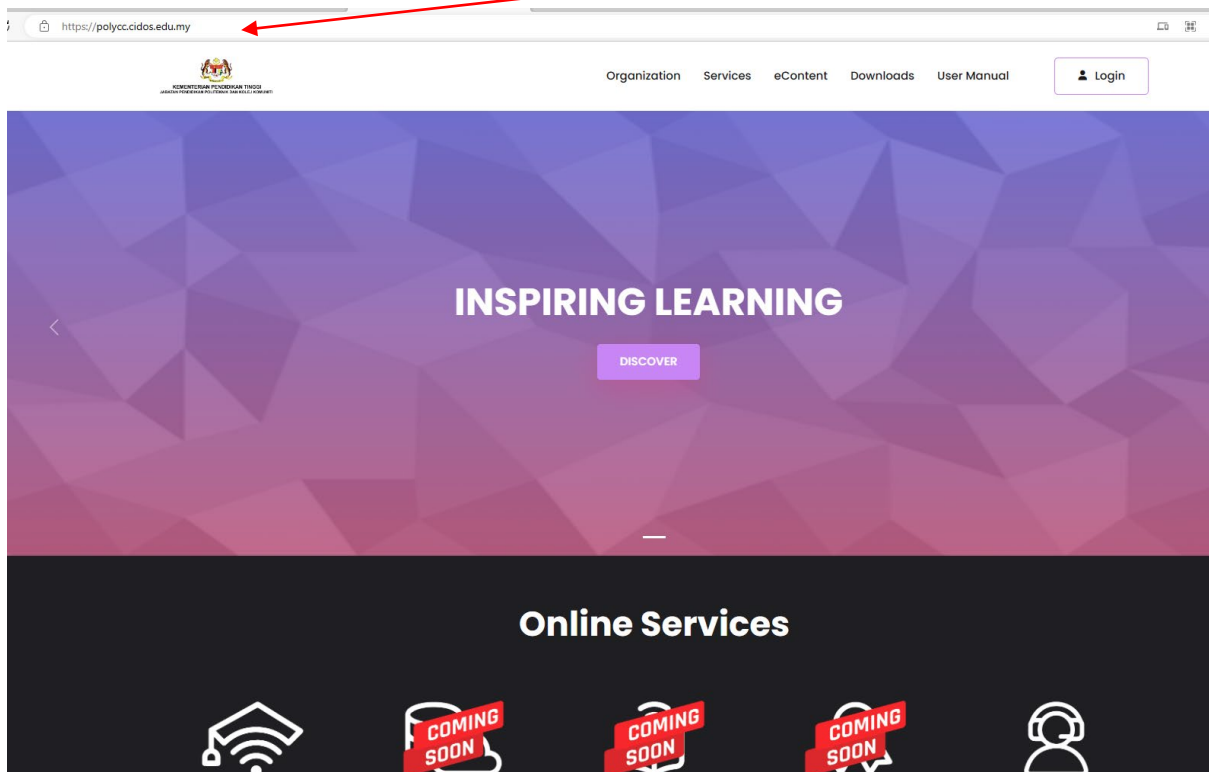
https://polycc.cidos.edu.my

KEMENTERIAN PENDIDIKAN TINGGI
JABATAN PENDIDIKAN POLITEKNIK DAN KOLEJ KOMUNITI

Organization Services eContent Downloads User Manual Login

INSPIRING LEARNING

DISCOVER

Online Services

COMING SOON

COMING SOON

COMING SOON